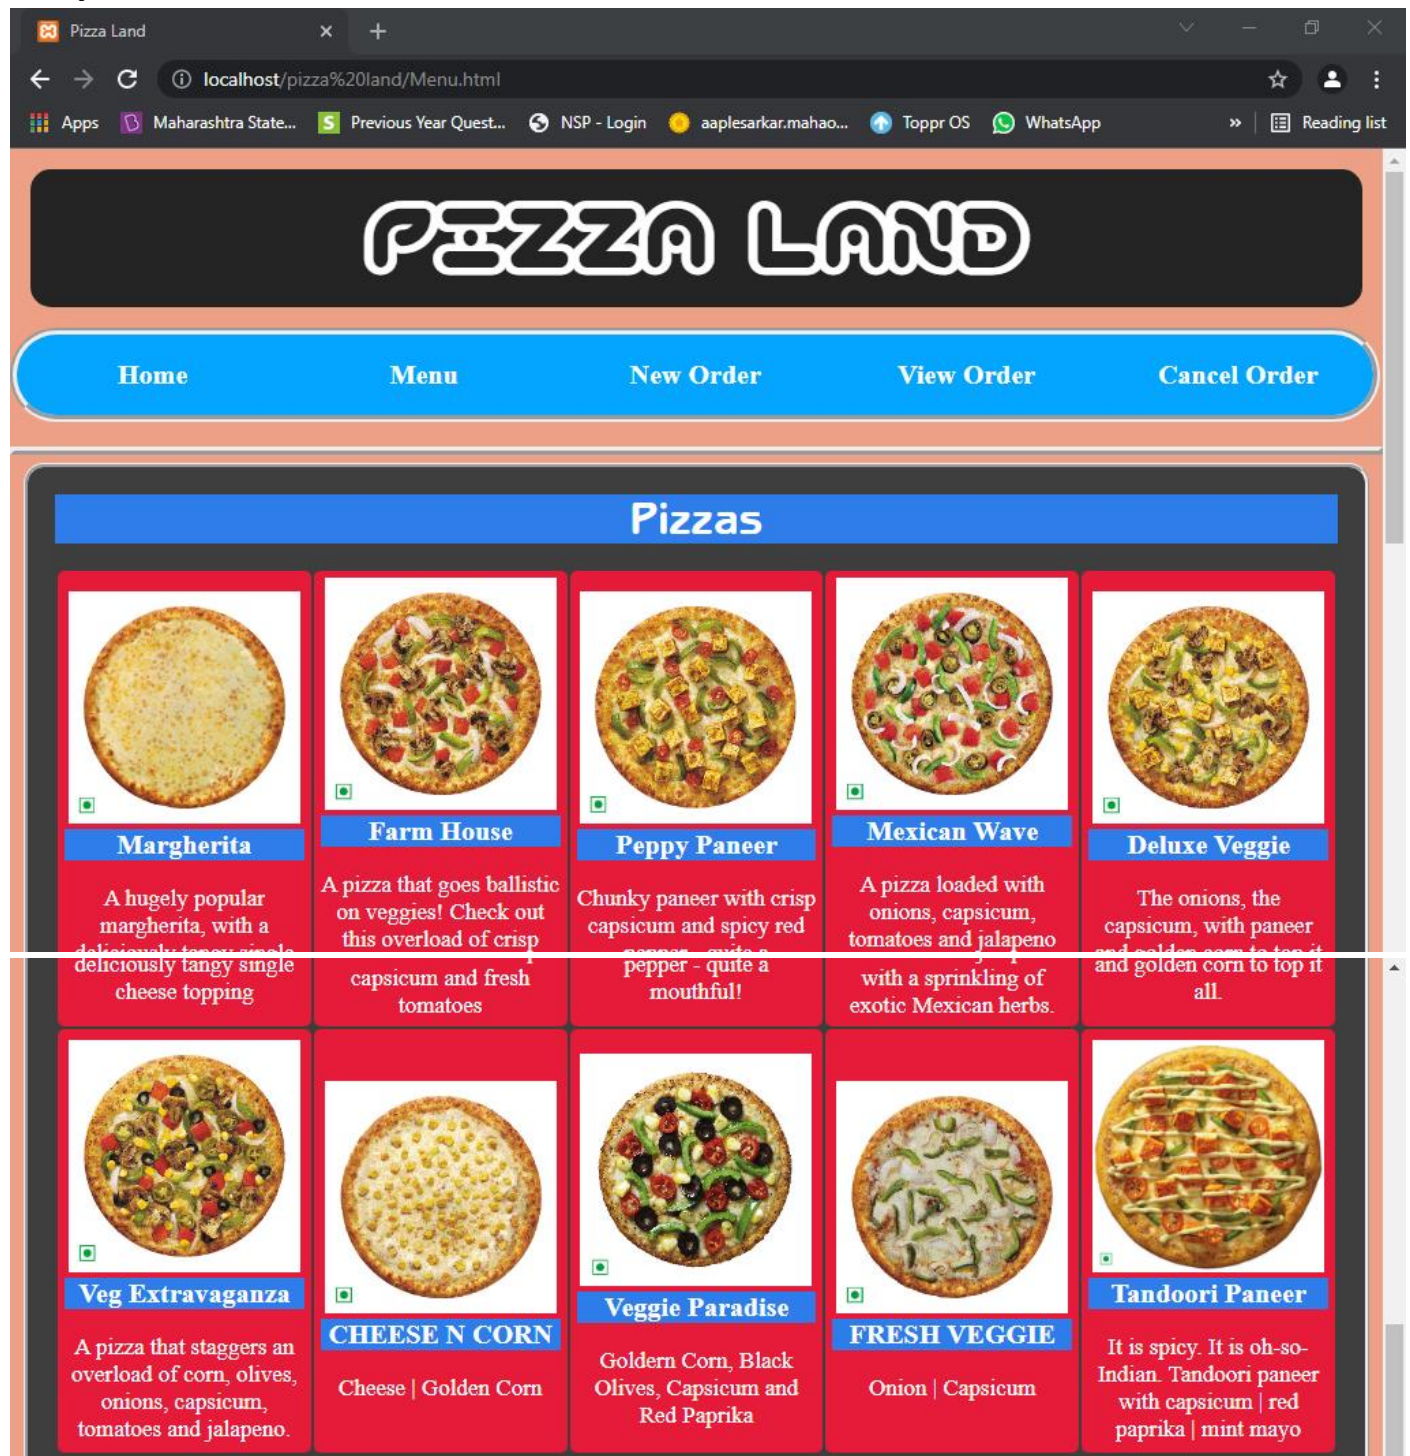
Pizza Land

localhost/pizza%20land/Menu.html

Apps Maharashtra State... Previous Year Quest... NSP - Login aaplesarkar.mahao... Toppr OS WhatsApp » Reading list

PIZZA LAND

Home Menu New Order View Order Cancel Order

Pizzas

Margherita

A hugely popular margherita, with a deliciously tangy single cheese topping

Farm House

A pizza that goes ballistic on veggies! Check out this overload of crisp capsicum and fresh tomatoes

Peppy Paneer

Chunky paneer with crisp capsicum and spicy red pepper - quite a mouthful!

Mexican Wave

A pizza loaded with onions, capsicum, tomatoes and jalapeno with a sprinkling of exotic Mexican herbs.

Deluxe Veggie

The onions, the capsicum, with paneer and golden corn to top it all.

Veg Extravaganza

A pizza that staggers an overload of corn, olives, onions, capsicum, tomatoes and jalapeno.

CHEESE N CORN

Cheese | Golden Corn

Veggie Paradise

Goldern Corn, Black Olives, Capsicum and Red Paprika

FRESH VEGGIE

Onion | Capsicum

Tandoori Paneer

It is spicy. It is oh-so-Indian. Tandoori paneer with capsicum | red paprika | mint mayo